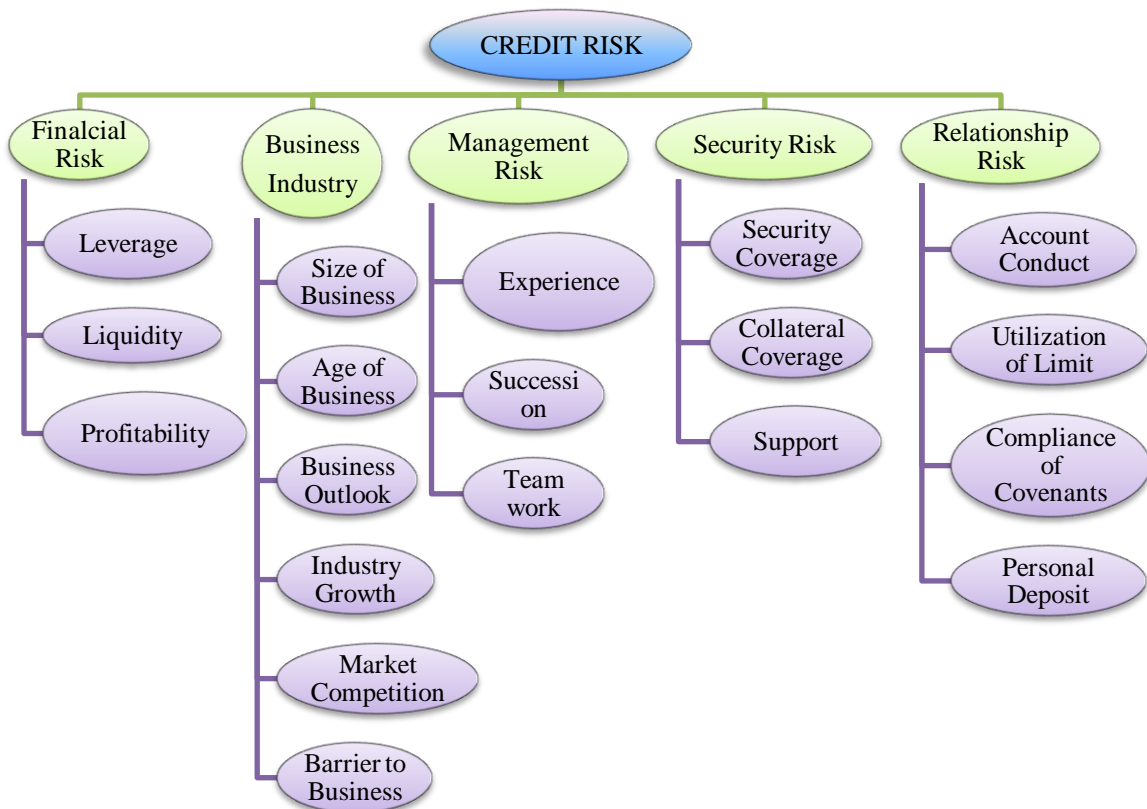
CREDIT RISK

Finalcial Risk

Leverage

Liquidity

Profitability

Business Industry

Size of Business

Age of Business

Business Outlook

Industry Growth

Market Competition

Barrier to Business

Management Risk

Experience

Successi on

Team work

Security Risk

Security Coverage

Collateral Coverage

Support

Relationship Risk

Account Conduct

Utilization of Limit

Compliance of Covenants

Personal Deposit